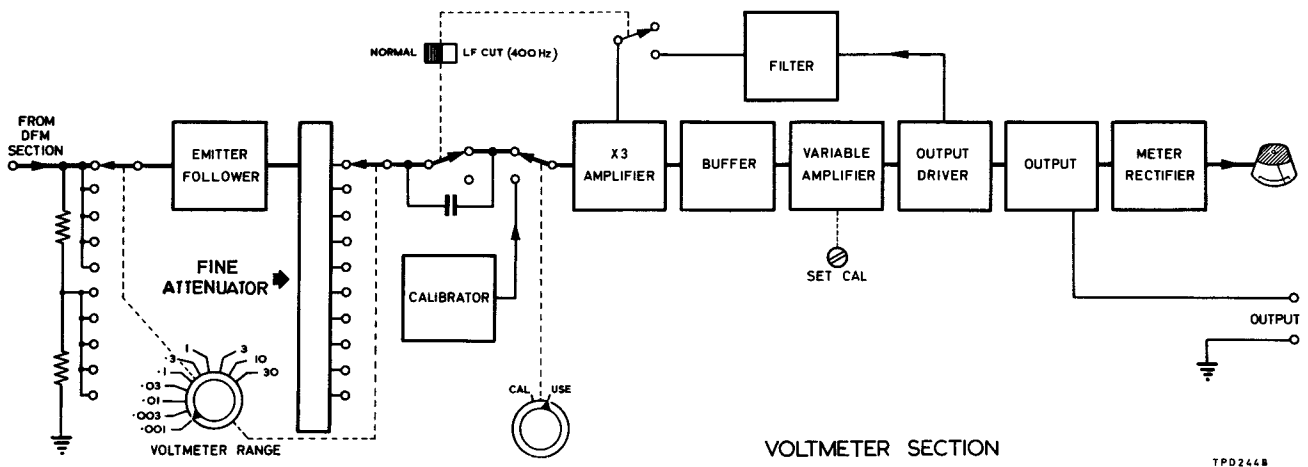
NORMAL
LF CUT (400 Hz)
FILTER
FROM DFM SECTION
EMITTER FOLLOWER
X3 AMPLIFIER
BUFFER
VARIABLE AMPLIFIER
OUTPUT DRIVER
OUTPUT
METER RECTIFIER
FINE ATTENUATOR
CALIBRATOR
SET CAL
OUTPUT
·3
1
3
10
30
·1
·03
·01
·003
·001
VOLTMETER RANGE
CAL
USE
VOLTMETER SECTION
TPD244B